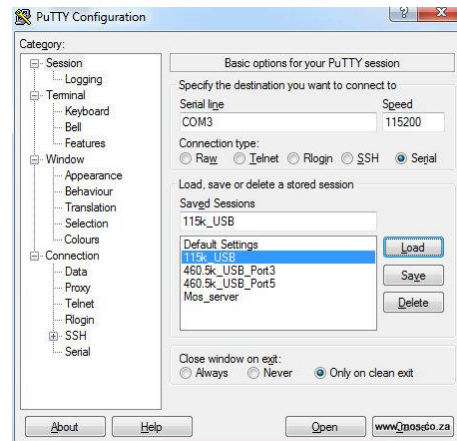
PuTTY Configuration

?
X

Category:

Session
Logging
Terminal
Keyboard
Bell
Features
Window
Appearance
Behaviour
Translation
Selection
Colours
Connection
Data
Proxy
Telnet
Rlogin
SSH
Serial

Basic options for your PuTTY session

Specify the destination you want to connect to

Serial line
COM3

Speed
115200

Connection type:
Raw
Telnet
Rlogin
SSH
Serial

Load, save or delete a stored session

Saved Sessions
115k_USB

Default Settings
115k_USB
460.5k_USB_Port3
460.5k_USB_Port5
Mos_server

Load
Save
Delete

Close window on exit:
Always
Never
Only on clean exit

About
Help
Open
www.mos.co.za